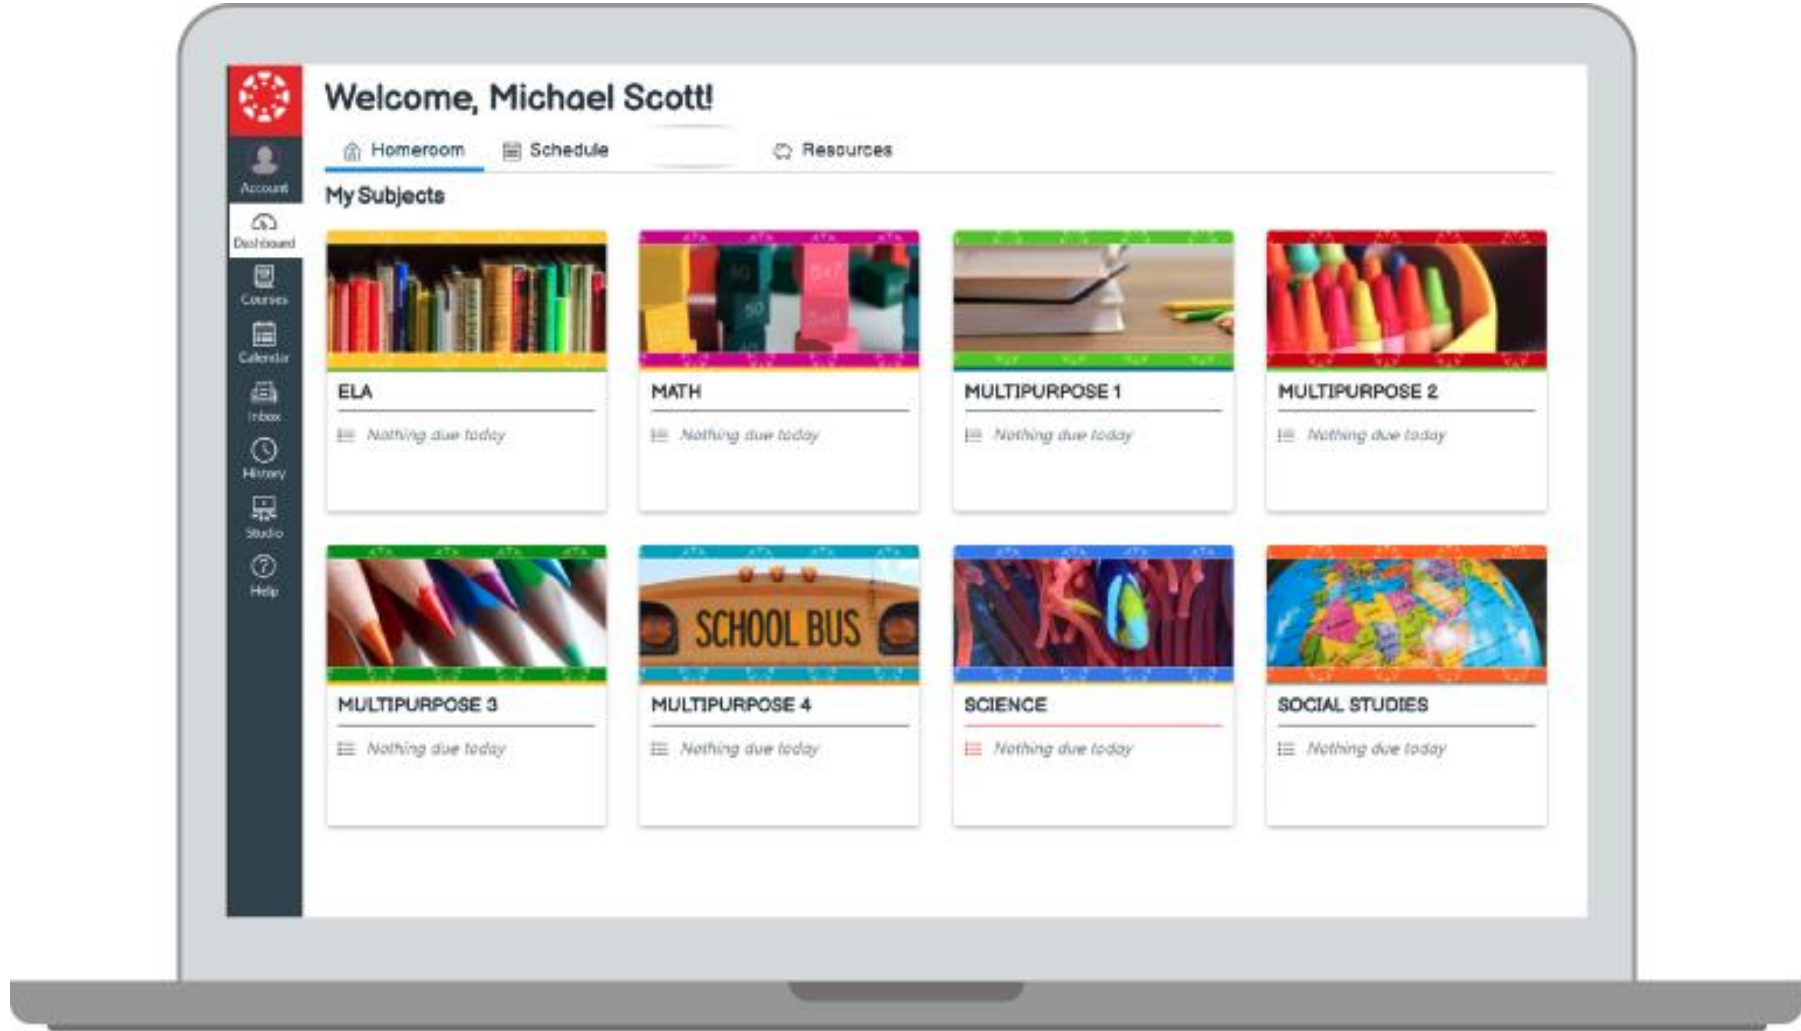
Account

Dashboard

Courses

Calendar

Inbox

History

Studio

Help

Welcome, Michael Scott!

Homeroom Schedule Resources

My Subjects

ELA
Nothing due today

MATH
Nothing due today

MULTIPURPOSE 1
Nothing due today

MULTIPURPOSE 2
Nothing due today

MULTIPURPOSE 3
Nothing due today

SCHOOL BUS

MULTIPURPOSE 4
Nothing due today

SCIENCE
Nothing due today

SOCIAL STUDIES
Nothing due today